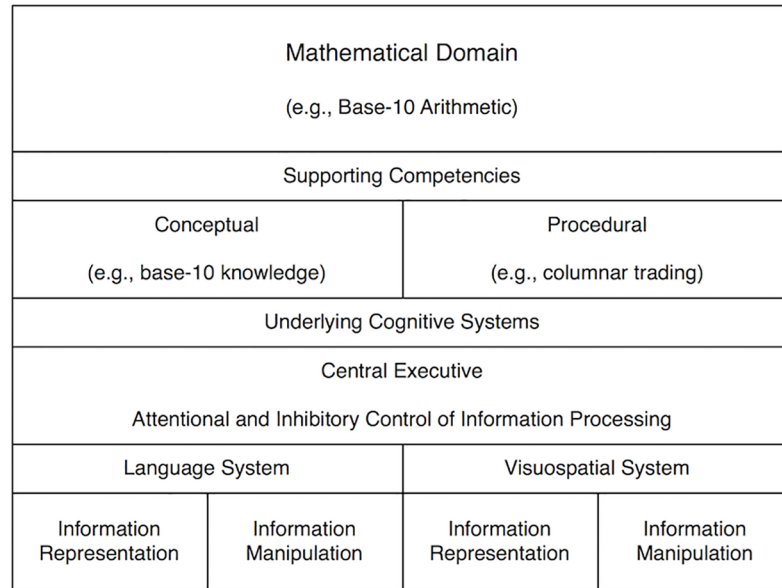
Mathematical Domain

(e.g., Base-10 Arithmetic)

Supporting Competencies

Conceptual

(e.g., base-10 knowledge)

Procedural

(e.g., columnar trading)

Underlying Cognitive Systems

Central Executive

Attentional and Inhibitory Control of Information Processing

Language System

Visuospatial System

Information Representation

Information Manipulation

Information Representation

Information Manipulation